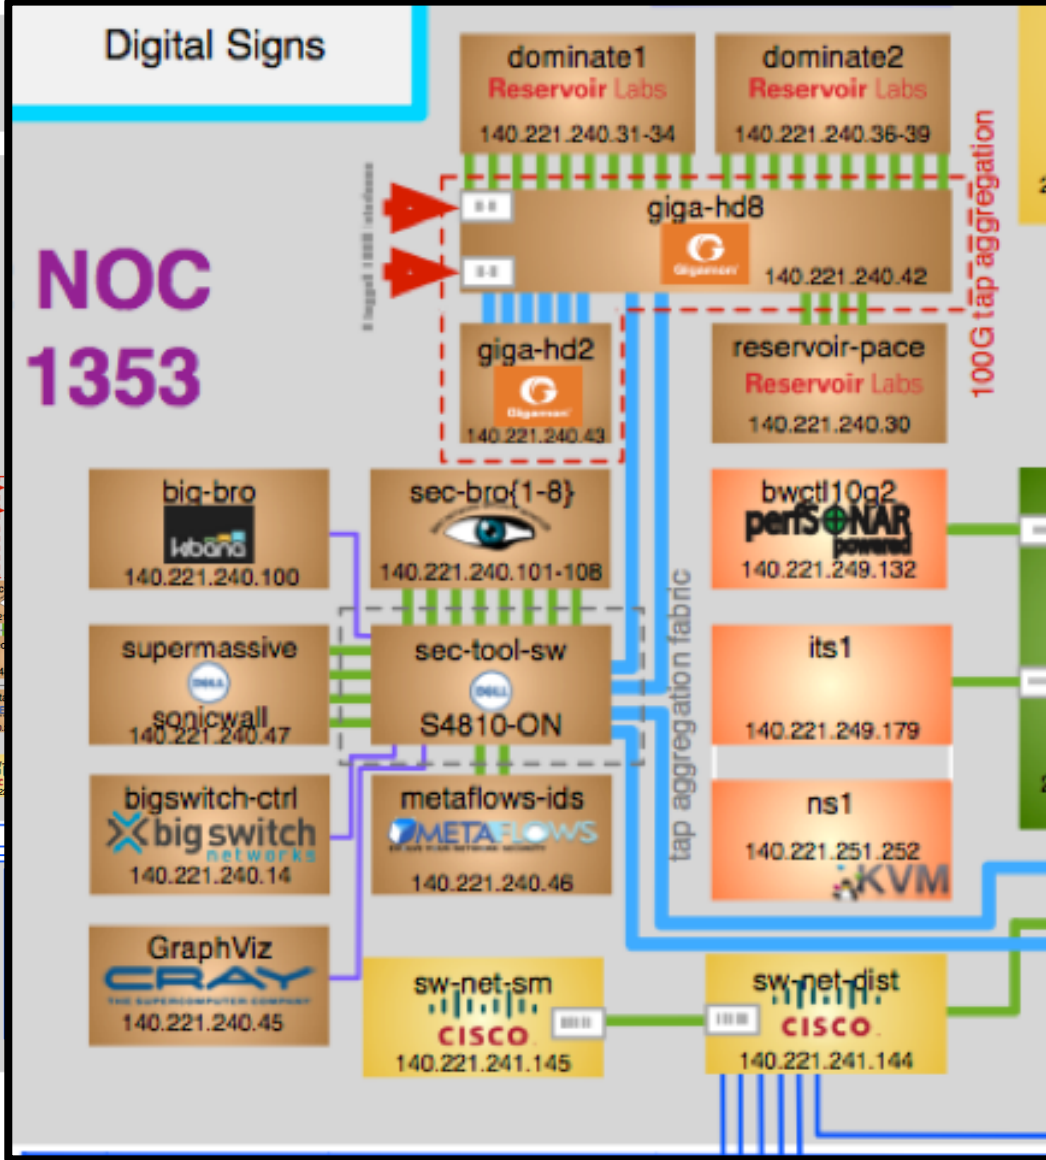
Digital Signs

dominate1
Reservoir Labs
140.221.240.31-34

dominate2
Reservoir Labs
140.221.240.36-39

100G tap aggregation

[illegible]

giga-hd8
Gigamon
140.221.240.42

NOC
1353

giga-hd2
Gigamon
140.221.240.43

reservoir-pace
Reservoir Labs
140.221.240.30

big-bro
kibana
140.221.240.100

sec-bro{1-8}
140.221.240.101-108

tap aggregation fabric

bwctl10g2
perfSONAR powered
140.221.249.132

supermassive
DELL
sonicwall
140.221.240.47

sec-tool-sw
DELL
S4810-ON

its1
140.221.249.179

bigswitch-ctrl
big switch networks
140.221.240.14

metaflows-ids
METAFLOWS
140.221.240.46

ns1
140.221.251.252
KVM

GraphViz
CRAY
THE SUPERCOMPUTER COMPANY
140.221.240.45

sw-net-sm
CISCO
140.221.241.145

sw-net-dist
CISCO
140.221.241.144